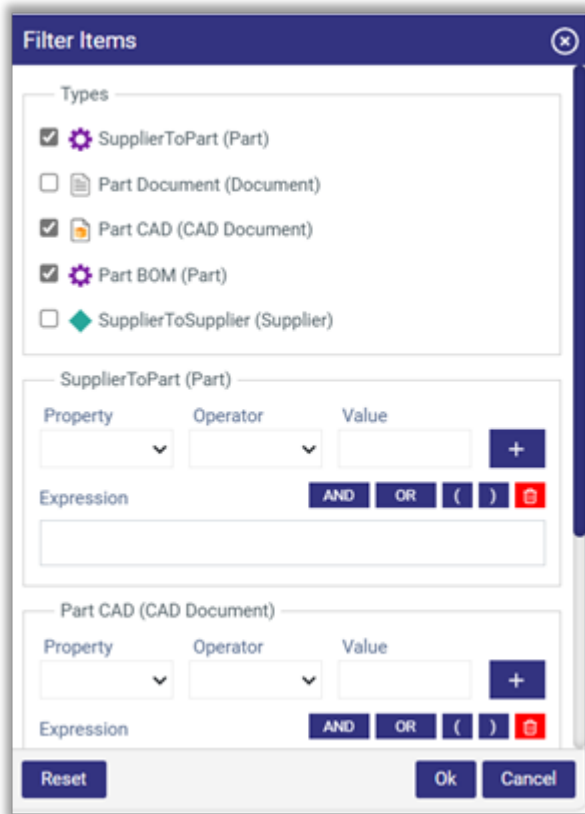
Filter Items

Types

SupplierToPart (Part)

Part Document (Document)

Part CAD (CAD Document)

Part BOM (Part)

SupplierToSupplier (Supplier)

SupplierToPart (Part)

Property

Operator

Value

+

Expression

AND OR ( )

Part CAD (CAD Document)

Property

Operator

Value

+

Expression

AND OR ( )

Reset

Ok

Cancel